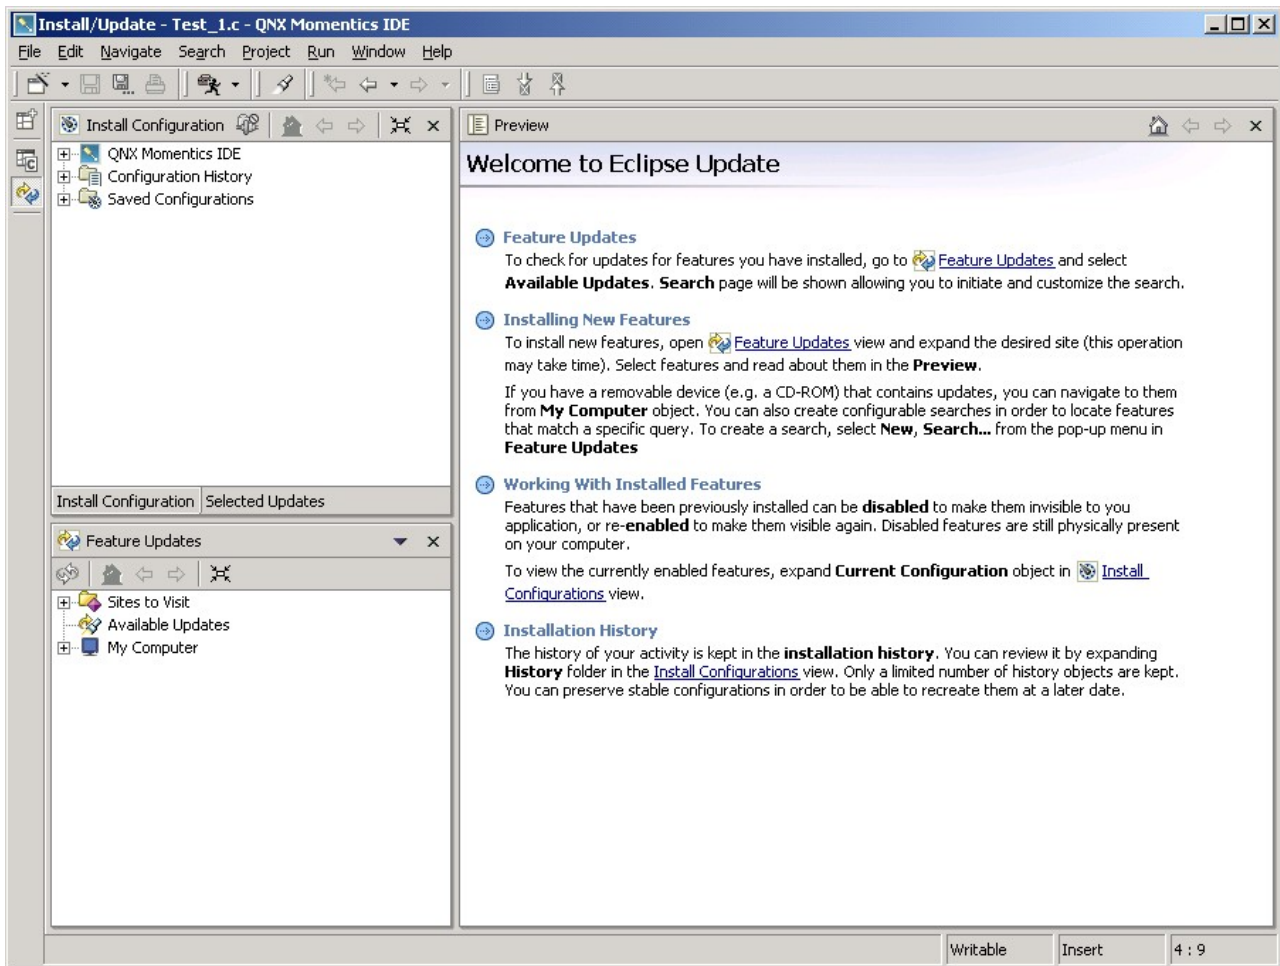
Install/Update - Test_1.c - QNX Momentics IDE

File Edit Navigate Search Project Run Window Help

Install Configuration

QNX Momentics IDE
Configuration History
Saved Configurations

Install Configuration | Selected Updates

Feature Updates

Sites to Visit
Available Updates
My Computer

Preview

Welcome to Eclipse Update

Feature Updates
To check for updates for features you have installed, go to Feature Updates and select **Available Updates**. **Search** page will be shown allowing you to initiate and customize the search.

Installing New Features
To install new features, open Feature Updates view and expand the desired site (this operation may take time). Select features and read about them in the **Preview**.

If you have a removable device (e.g. a CD-ROM) that contains updates, you can navigate to them from **My Computer** object. You can also create configurable searches in order to locate features that match a specific query. To create a search, select **New**, **Search...** from the pop-up menu in **Feature Updates**

Working With Installed Features
Features that have been previously installed can be **disabled** to make them invisible to you application, or re-**enabled** to make them visible again. Disabled features are still physically present on your computer.

To view the currently enabled features, expand **Current Configuration** object in Install Configurations view.

Installation History
The history of your activity is kept in the **installation history**. You can review it by expanding **History** folder in the Install Configurations view. Only a limited number of history objects are kept. You can preserve stable configurations in order to be able to recreate them at a later date.

Writable | Insert | 4 : 9